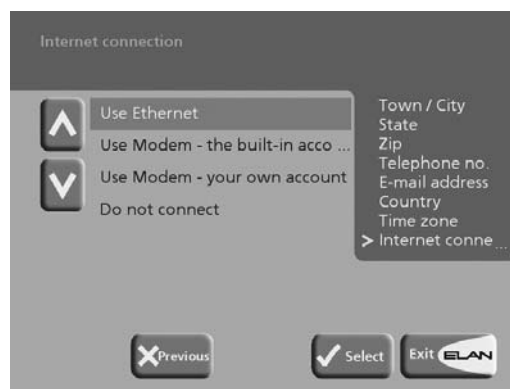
Internet connection

Use Ethernet
Use Modem - the built-in acco ...
Use Modem - your own account
Do not connect

Town / City
State
Zip
Telephone no.
E-mail address
Country
Time zone
> Internet conne...

Previous
Select
Exit ELAN